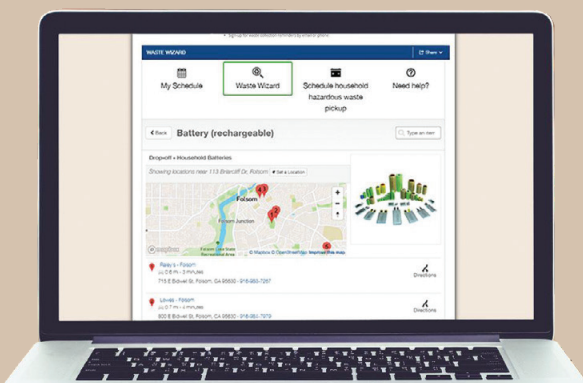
WASTE WIZARD

Share

My Schedule

Waste Wizard

Schedule household hazardous waste pickup

Need help?

Back

Battery (rechargeable)

Type an item

Dropoff • Household Batteries

Showing locations near 113 Briarcliff Dr, Folsom

Set a Location

Folsom

Folsom Junction

© Mapbox © OpenStreetMap Improve this map

Raley's - Folsom

2.6 mi - 3 minutes

715 E Bidwell St, Folsom, CA 95630 - 916-983-7267

Directions

Lowes - Folsom

2.7 mi - 4 minutes

900 E Bidwell St, Folsom, CA 95630 - 916-983-7979

Directions